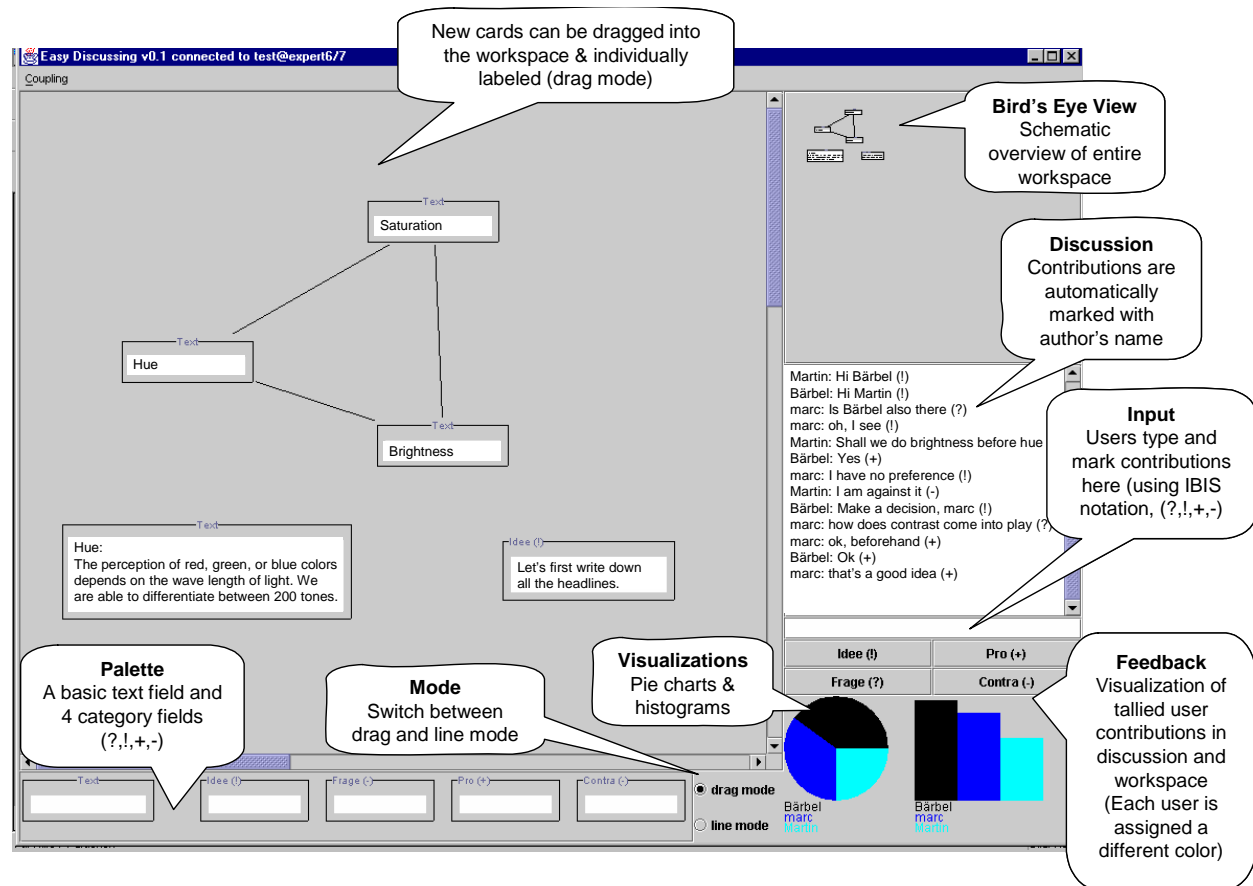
New cards can be dragged into the workspace & individually labeled (drag mode)

Easy Discussing v0.1 connected to test@expert6/7

Coupling

Text
Saturation

Text
Hue

Text
Brightness

Text
Hue:
The perception of red, green, or blue colors depends on the wave length of light. We are able to differentiate between 200 tones.

Idee (!)
Let's first write down all the headlines.

**Bird's Eye View**
Schematic overview of entire workspace

**Discussion**
Contributions are automatically marked with author's name

Martin: Hi Bärbel (!)
Bärbel: Hi Martin (!)
marc: Is Bärbel also there (?)
marc: oh, I see (!)
Martin: Shall we do brightness before hue
Bärbel: Yes (+)
marc: I have no preference (!)
Martin: I am against it (-)
Bärbel: Make a decision, marc (!)
marc: how does contrast come into play (?
marc: ok, beforehand (+)
Bärbel: Ok (+)
marc: that's a good idea (+)

**Input**
Users type and mark contributions here (using IBIS notation, (?,!,+,-)

Idee (!)
Pro (+)
Frage (?)
Contra (-)

**Feedback**
Visualization of tallied user contributions in discussion and workspace (Each user is assigned a different color)

**Visualizations**
Pie charts & histograms

**Palette**
A basic text field and 4 category fields (?,!,+,-)

**Mode**
Switch between drag and line mode

Text
Idee (!)
Frage (-)
Pro (+)
Contra (-)

drag mode
line mode

Bärbel
marc
Martin

Bärbel
marc
Martin